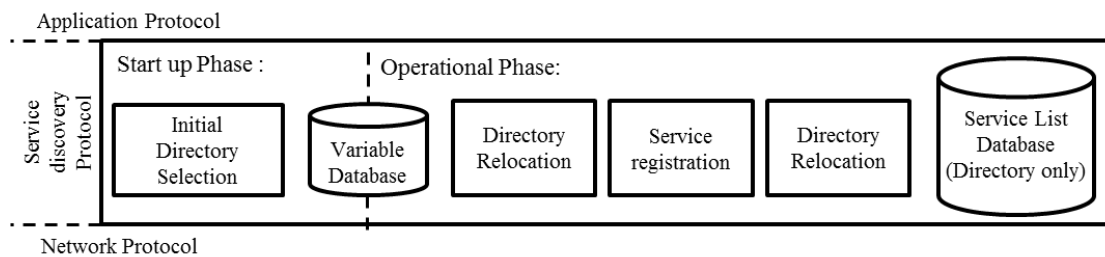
Application Protocol

Service discovery Protocol

Start up Phase :

Initial Directory Selection

Variable Database

Operational Phase:

Directory Relocation

Service registration

Directory Relocation

Service List Database (Directory only)

Network Protocol